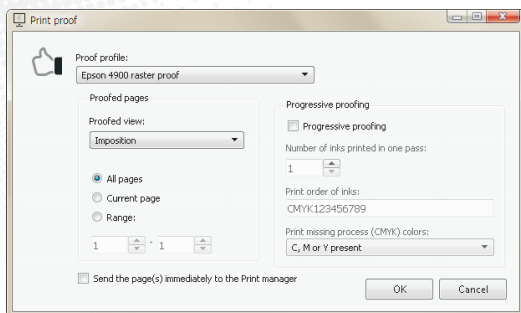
Print proof

Proof profile:
Epson 4900 raster proof

Proofed pages
Proofed view:
Imposition

All pages
Current page
Range:
1 - 1

Progressive proofing
Progressive proofing
Number of inks printed in one pass:
1
Print order of inks:
CMYK123456789
Print missing process (CMYK) colors:
C, M or Y present

Send the page(s) immediately to the Print manager

OK
Cancel